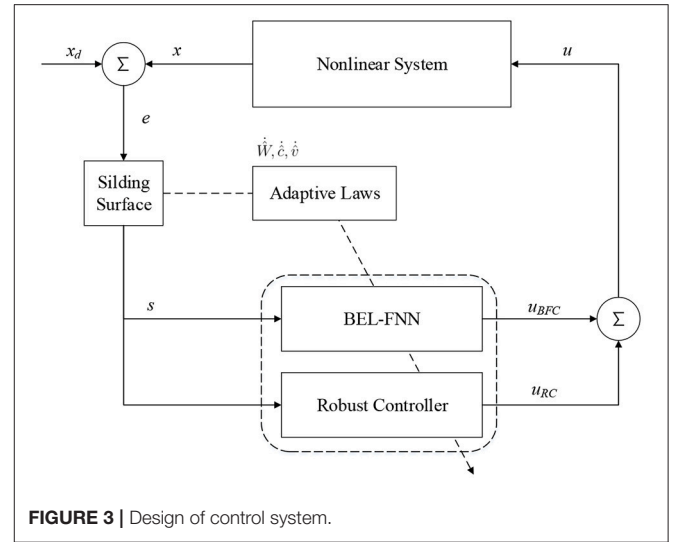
$x_d$

$\Sigma$

$x$

Nonlinear System

$u$

$e$

$\dot{\hat{W}}, \dot{\hat{c}}, \dot{\hat{v}}$

Silding Surface

Adaptive Laws

$s$

BEL-FNN

$u_{BFC}$

$\Sigma$

Robust Controller

$u_{RC}$

**FIGURE 3** | Design of control system.